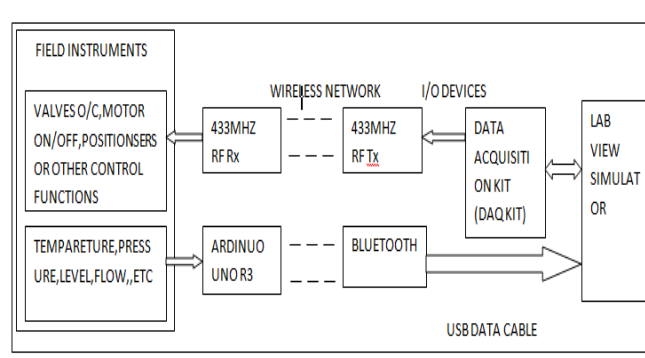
FIELD INSTRUMENTS

WIRELESS NETWORK

I/O DEVICES

VALVES O/C,MOTOR ON/OFF,POSITIONSERS OR OTHER CONTROL FUNCTIONS

433MHZ RF Rx

433MHZ RF Tx

DATA ACQUISITI ON KIT (DAQ KIT)

LAB VIEW SIMULAT OR

TEMPAREТURE,PRESS URE,LEVEL,FLOW,,ETC

ARDINUO UNO R3

BLUETOOTH

USB DATA CABLE